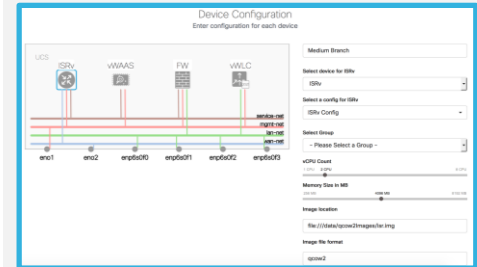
Device Configuration
Enter configuration for each device

UCS
ISRv
vWAAS
FW
vWLC
service-net
mgmt-net
lan-net
wan-net
eno1
eno2
enp6s0f0
enp6s0f1
enp6s0f2
enp6s0f3

Medium Branch

Select device for ISRv
ISRv

Select a config for ISRv
ISRv Config

Select Group
-- Please Select a Group --

vCPU Count
1 CPU
2 CPU
8 CPU

Memory Size in MB
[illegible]
4096 MB
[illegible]

Image location
file:///data/qcow2/images/isr.img

Image file format
qcow2